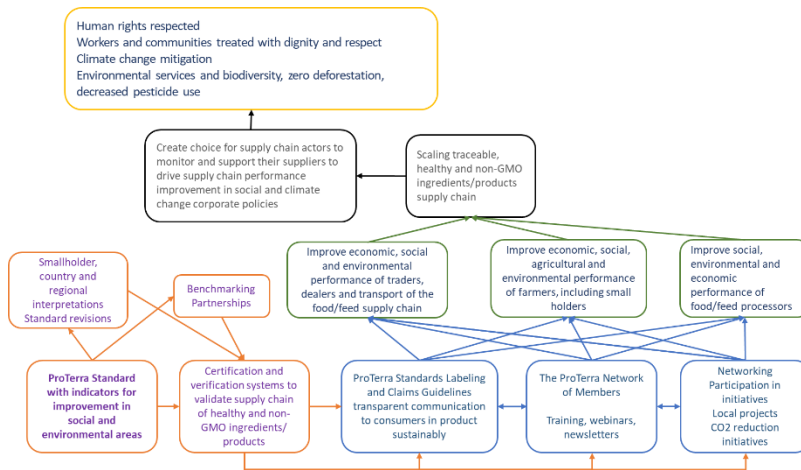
Human rights respected
Workers and communities treated with dignity and respect
Climate change mitigation
Environmental services and biodiversity, zero deforestation, decreased pesticide use

Create choice for supply chain actors to monitor and support their suppliers to drive supply chain performance improvement in social and climate change corporate policies

Scaling traceable, healthy and non-GMO ingredients/products supply chain

Smallholder, country and regional interpretations Standard revisions

Benchmarking Partnerships

Improve economic, social and environmental performance of traders, dealers and transport of the food/feed supply chain

Improve economic, social, agricultural and environmental performance of farmers, including small holders

Improve social, environmental and economic performance of food/feed processors

ProTerra Standard with indicators for improvement in social and environmental areas

Certification and verification systems to validate supply chain of healthy and non-GMO ingredients/ products

ProTerra Standards Labeling and Claims Guidelines transparent communication to consumers in product sustainably

The ProTerra Network of Members

Training, webinars, newsletters

Networking
Participation in initiatives
Local projects
CO2 reduction initiatives